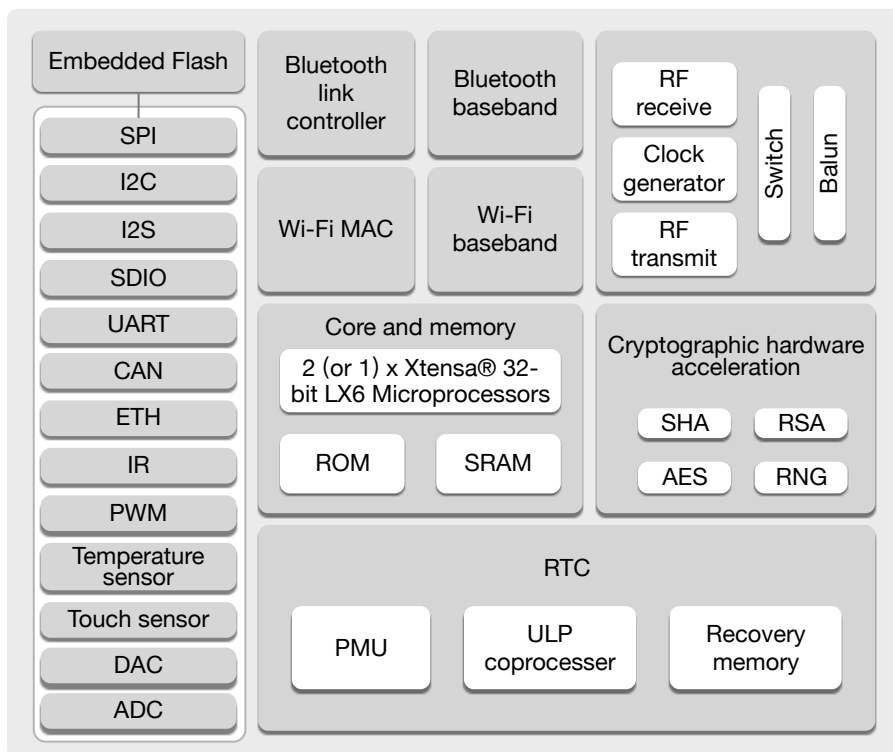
Embedded Flash

SPI

I2C

I2S

SDIO

UART

CAN

ETH

IR

PWM

Temperature sensor

Touch sensor

DAC

ADC

Bluetooth link controller

Bluetooth baseband

Wi-Fi MAC

Wi-Fi baseband

RF receive

Clock generator

RF transmit

Switch

Balun

Core and memory

2 (or 1) x Xtensa® 32-bit LX6 Microprocessors

ROM

SRAM

Cryptographic hardware acceleration

SHA

RSA

AES

RNG

RTC

PMU

ULP coprocesser

Recovery memory